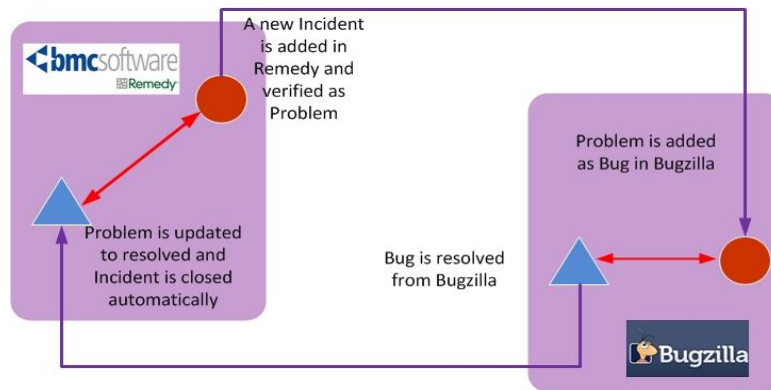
bmcsoftware
Remedy

A new Incident is added in Remedy and verified as Problem

Problem is updated to resolved and Incident is closed automatically

Problem is added as Bug in Bugzilla

Bug is resolved from Bugzilla

Bugzilla